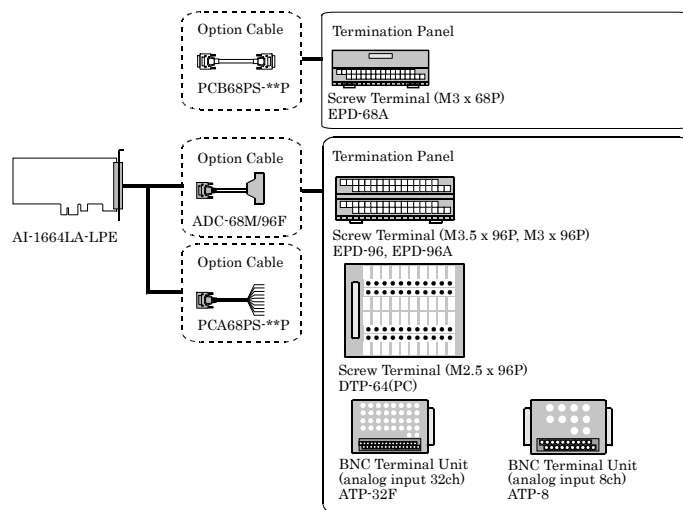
Option Cable

PCB68PS-**P

Termination Panel

Screw Terminal (M3 x 68P)
EPD-68A

AI-1664LA-LPE

Option Cable

ADC-68M/96F

Option Cable

PCA68PS-**P

Termination Panel

Screw Terminal (M3.5 x 96P, M3 x 96P)
EPD-96, EPD-96A

Screw Terminal (M2.5 x 96P)
DTP-64(PC)

BNC Terminal Unit
(analog input 32ch)
ATP-32F

BNC Terminal Unit
(analog input 8ch)
ATP-8